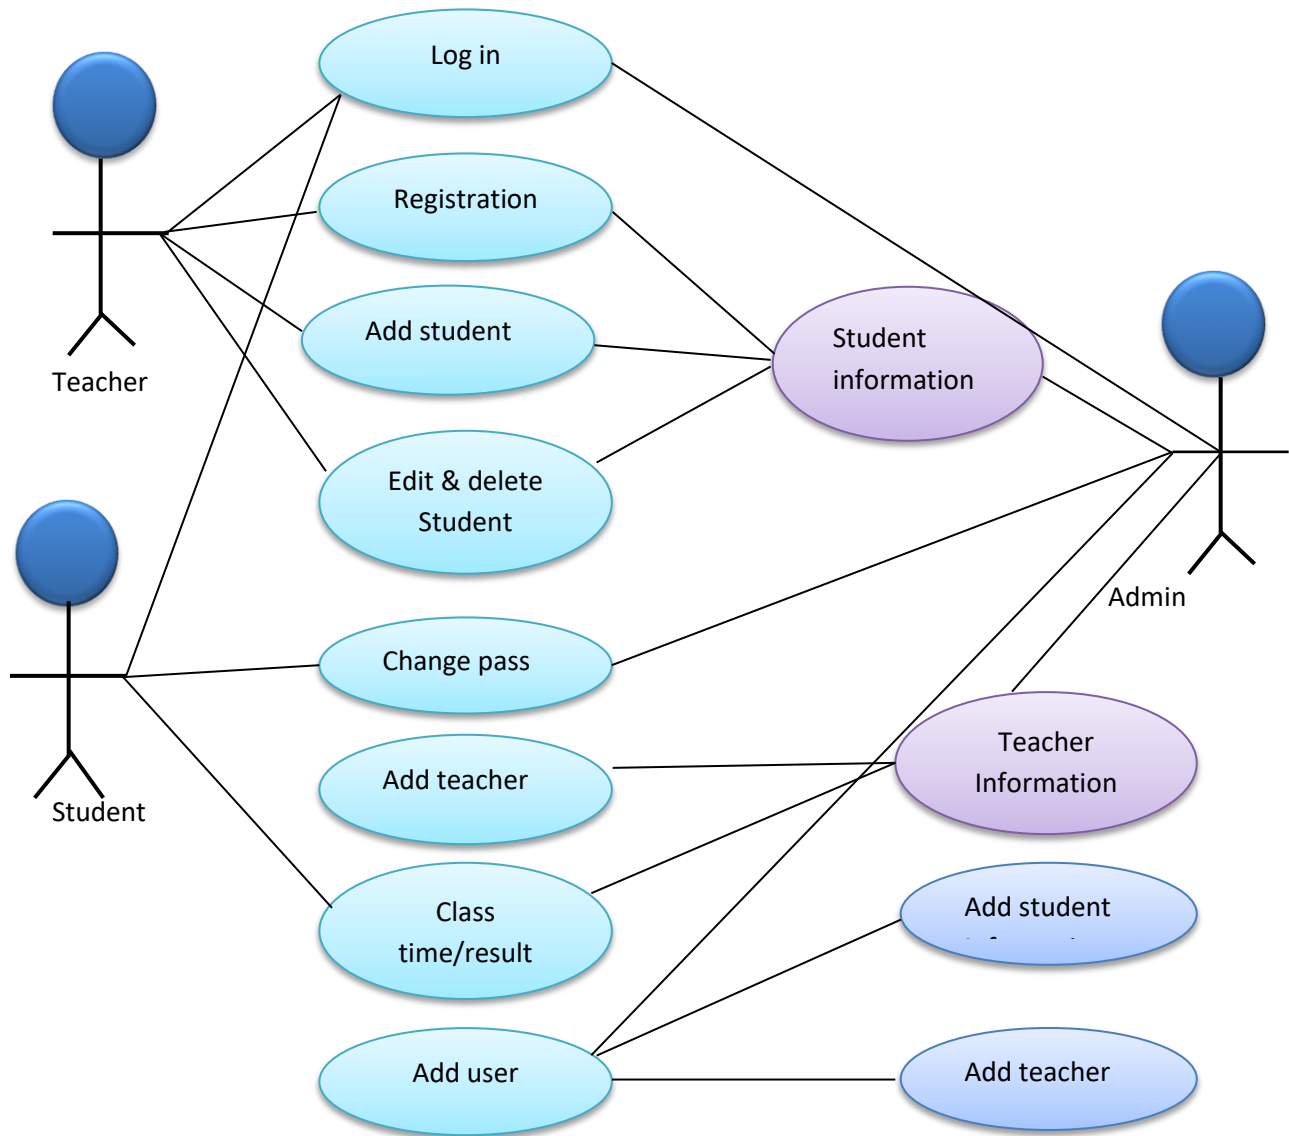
Log in

Registration

Add student

Edit & delete Student

Change pass

Add teacher

Class time/result

Add user

Student information

Teacher Information

Add student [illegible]

Add teacher

Teacher

Student

Admin